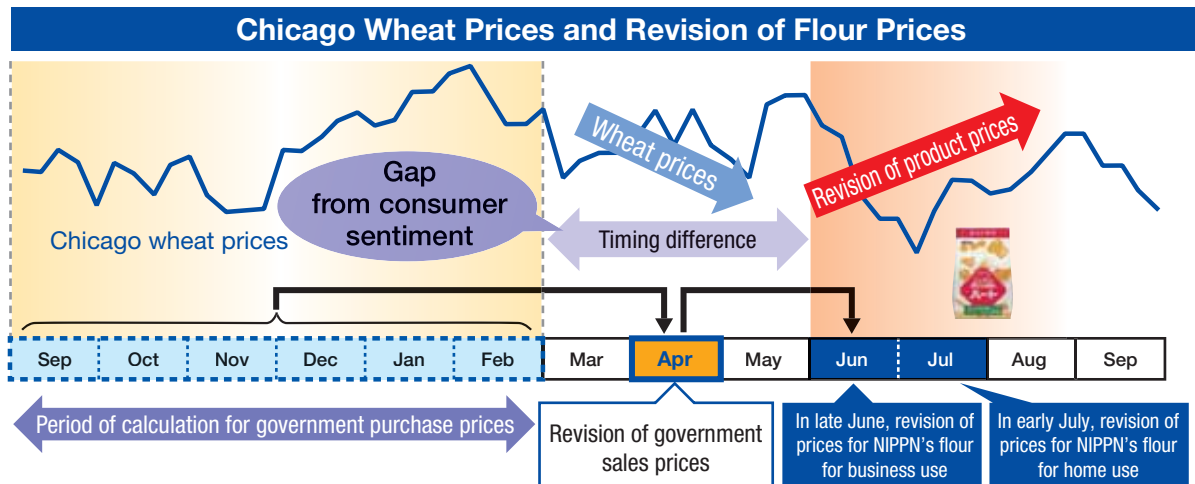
Chicago Wheat Prices and Revision of Flour Prices

Chicago wheat prices

Gap from consumer sentiment

Wheat prices

Timing difference

Revision of product prices

| Sep | Oct | Nov | Dec | Jan | Feb | Mar | Apr | May | Jun | Jul | Aug | Sep |
|---|---|---|---|---|---|---|---|---|---|---|---|---|

Period of calculation for government purchase prices

Revision of government sales prices

In late June, revision of prices for NIPPN's flour for business use

In early July, revision of prices for NIPPN's flour for home use